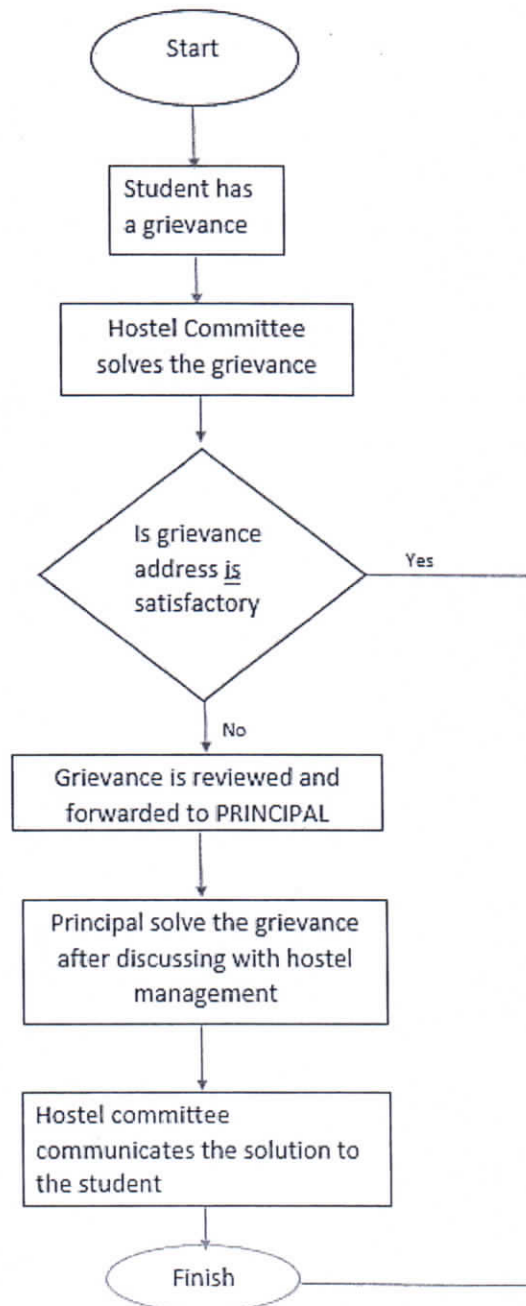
Start

Student has a grievance

Hostel Committee solves the grievance

Is grievance address is satisfactory

Yes

No

Grievance is reviewed and forwarded to PRINCIPAL

Principal solve the grievance after discussing with hostel management

Hostel committee communicates the solution to the student

Finish